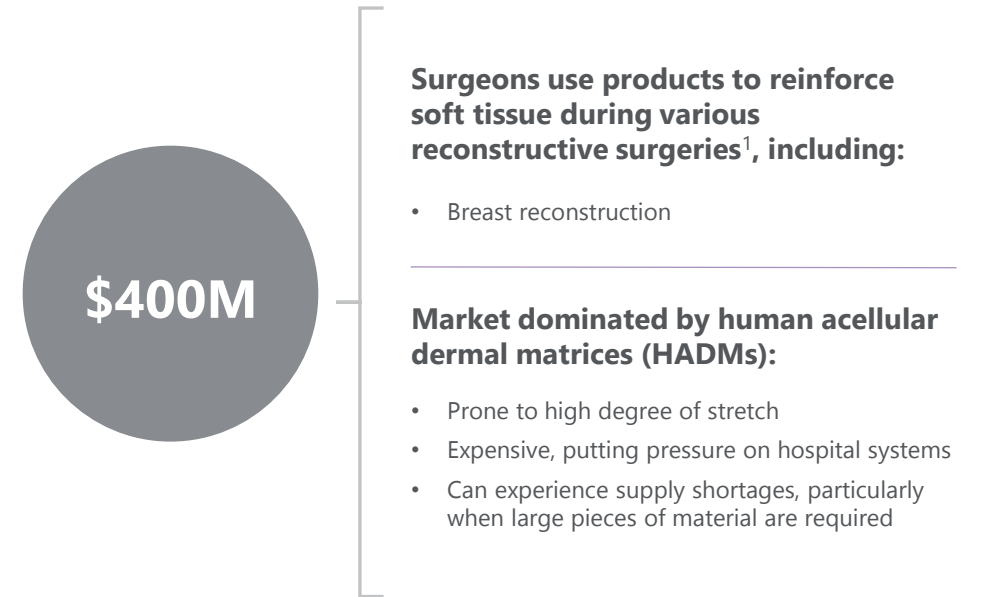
$400M

**Surgeons use products to reinforce soft tissue during various reconstructive surgeries$^1$, including:**

• Breast reconstruction

**Market dominated by human acellular dermal matrices (HADMs):**

• Prone to high degree of stretch
• Expensive, putting pressure on hospital systems
• Can experience supply shortages, particularly when large pieces of material are required